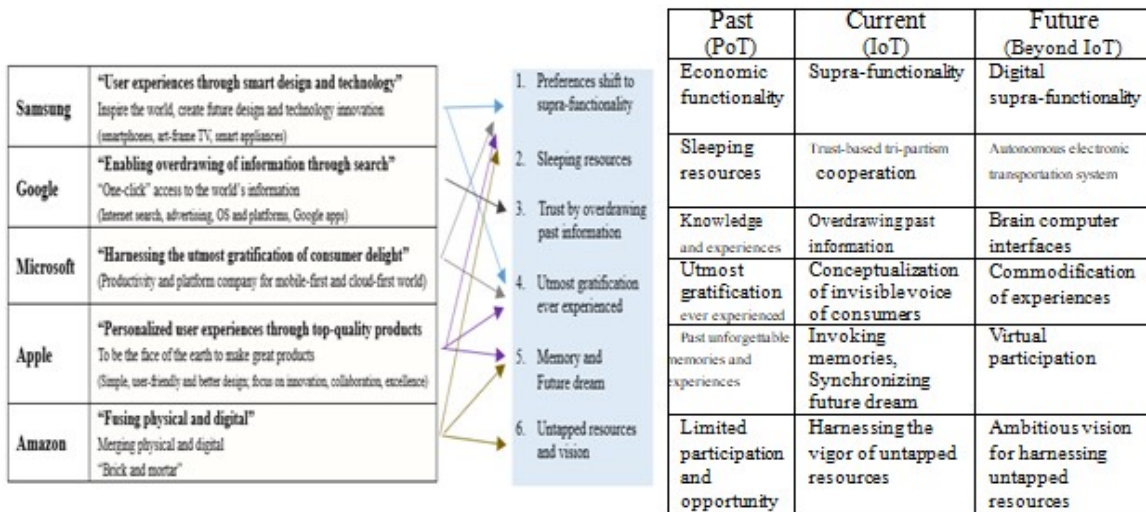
| Samsung | "User experiences through smart design and technology" Inspire the world, create future design and technology innovation (smartphones, art-frame TV, smart appliances) |
|---|---|
| Google | "Enabling overdrawing of information through search" "One-click" access to the world's information (Internet search, advertising, OS and platforms, Google apps) |
| Microsoft | "Harnessing the utmost gratification of consumer delight" (Productivity and platform company for mobile-first and cloud-first world) |
| Apple | "Personalized user experiences through top-quality products To be the face of the earth to make great products (Simple, user-friendly and better design, focus on innovation, collaboration, excellence) |
| Amazon | "Fusing physical and digital" Merging physical and digital "Brick and mortar" |

1. Preferences shift to supra-functionality

2. Sleeping resources

3. Trust by overdrawing past information

4. Utmost gratification ever experienced

5. Memory and Future dream

6. Untapped resources and vision

| Past (PoT) | Current (IoT) | Future (Beyond IoT) |
|---|---|---|
| Economic functionality | Supra-functionality | Digital supra-functionality |
| Sleeping resources | Trust-based tri-partism cooperation | Autonomous electronic transportation system |
| Knowledge and experiences | Overdrawing past information | Brain computer interfaces |
| Utmost gratification ever experienced | Conceptualization of invisible voice of consumers | Commodification of experiences |
| Past unforgettable memories and experiences | Invoking memories, Synchronizing future dream | Virtual participation |
| Limited participation and opportunity | Harnessing the vigor of untapped resources | Ambitious vision for harnessing untapped resources |